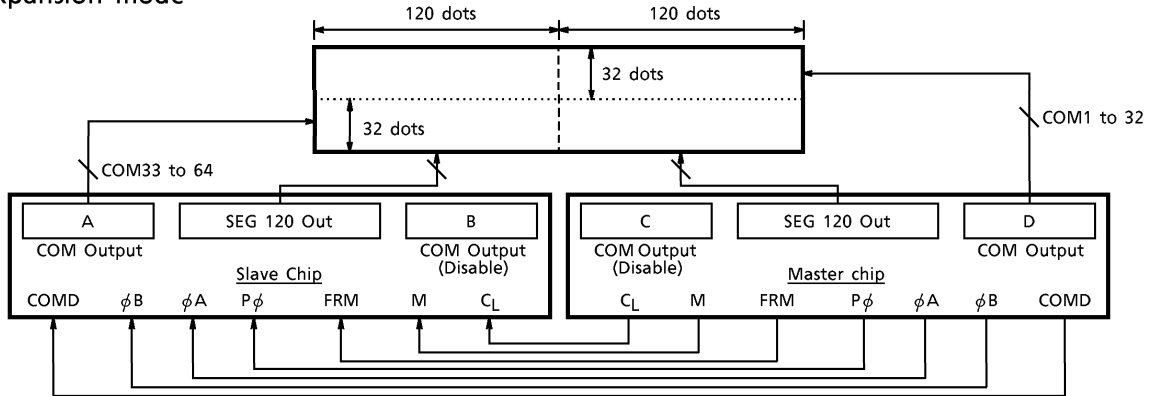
xpansion mode

120 dots
120 dots
32 dots
32 dots
COM1 to 32
COM33 to 64

A
COM Output
SEG 120 Out
B
COM Output (Disable)
Slave Chip
COMD $\phi B$ $\phi A$ $P\phi$ FRM M $C_L$

C
COM Output (Disable)
SEG 120 Out
D
COM Output
Master chip
$C_L$ M FRM $P\phi$ $\phi A$ $\phi B$ COMD